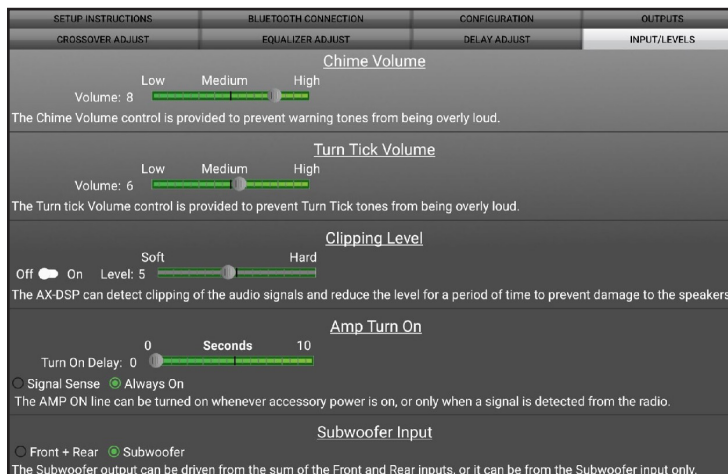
SETUP INSTRUCTIONS
BLUETOOTH CONNECTION
CONFIGURATION
OUTPUTS
CROSSOVER ADJUST
EQUALIZER ADJUST
DELAY ADJUST
INPUT/LEVELS

Chime Volume

Low Medium High

Volume: 8

The Chime Volume control is provided to prevent warning tones from being overly loud.

Turn Tick Volume

Low Medium High

Volume: 6

The Turn tick Volume control is provided to prevent Turn Tick tones from being overly loud.

Clipping Level

Soft Hard

Off On Level: 5

The AX-DSP can detect clipping of the audio signals and reduce the level for a period of time to prevent damage to the speakers

Amp Turn On

0 Seconds 10

Turn On Delay: 0

Signal Sense Always On

The AMP ON line can be turned on whenever accessory power is on, or only when a signal is detected from the radio.

Subwoofer Input

Front + Rear Subwoofer

The Subwoofer output can be driven from the sum of the Front and Rear inputs, or it can be from the Subwoofer input only.